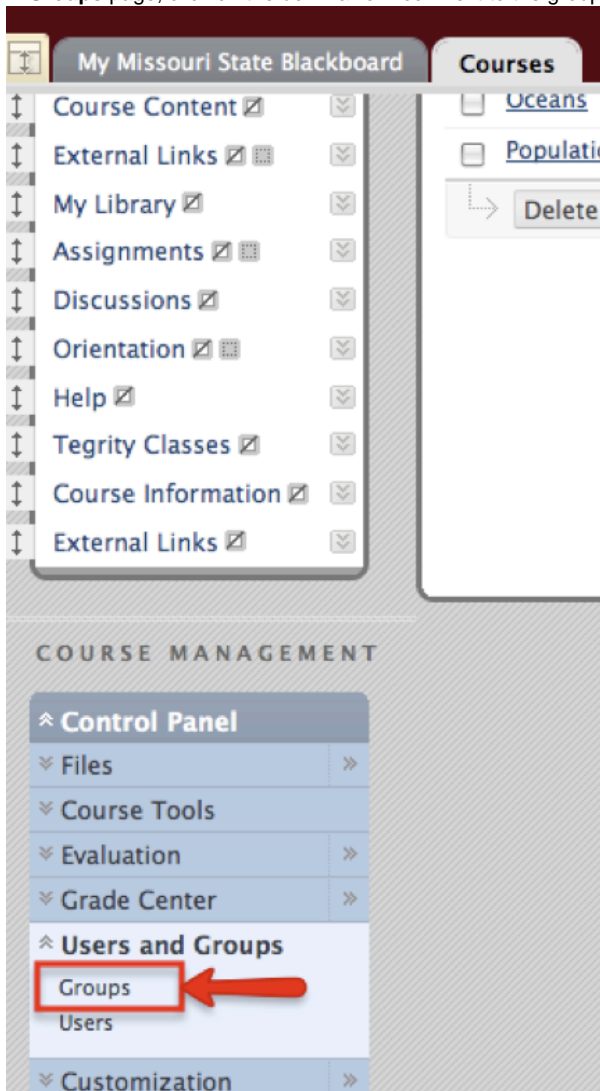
My Missouri State Blackboard

Courses

Course Content

External Links

My Library

Assignments

Discussions

Orientation

Help

Tegrity Classes

Course Information

External Links

Oceans

Populatio

Delete

COURSE MANAGEMENT

Control Panel

Files

Course Tools

Evaluation

Grade Center

Users and Groups

Groups

Users

Customization